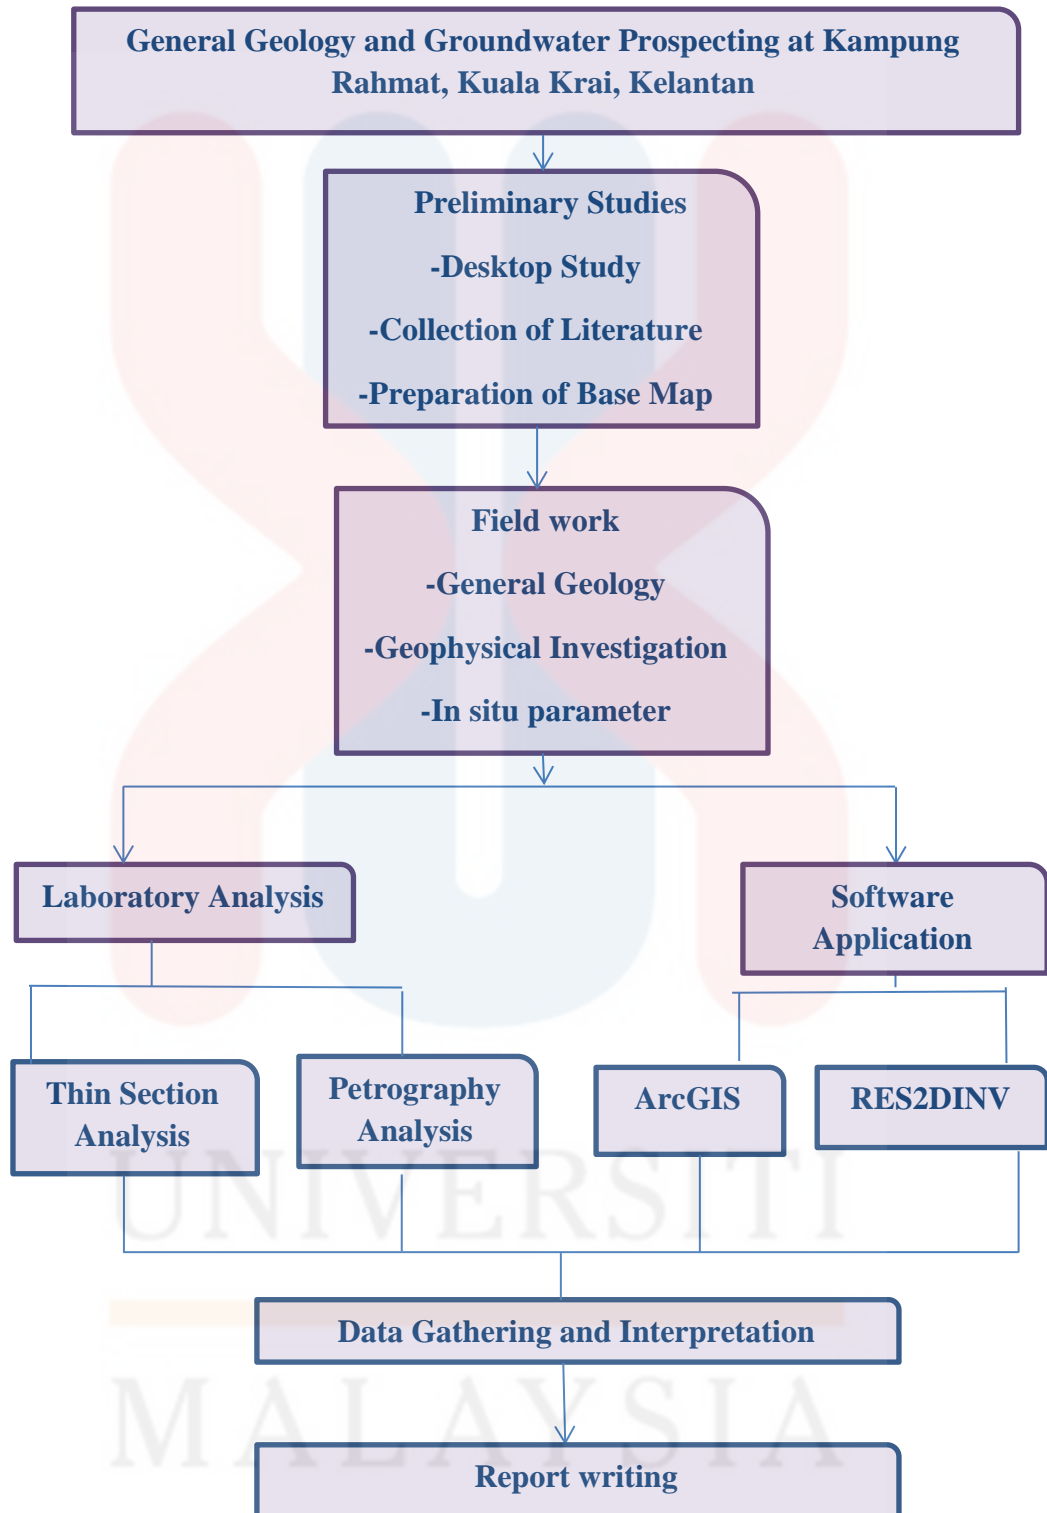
General Geology and Groundwater Prospecting at Kampung Rahmat, Kuala Krai, Kelantan

Preliminary Studies

-Desktop Study

-Collection of Literature

-Preparation of Base Map

Field work

-General Geology

-Geophysical Investigation

-In situ parameter

Laboratory Analysis

Software Application

Thin Section Analysis

Petrography Analysis

ArcGIS

RES2DINV

UNIVERSITI

Data Gathering and Interpretation

MALAYSIA

Report writing